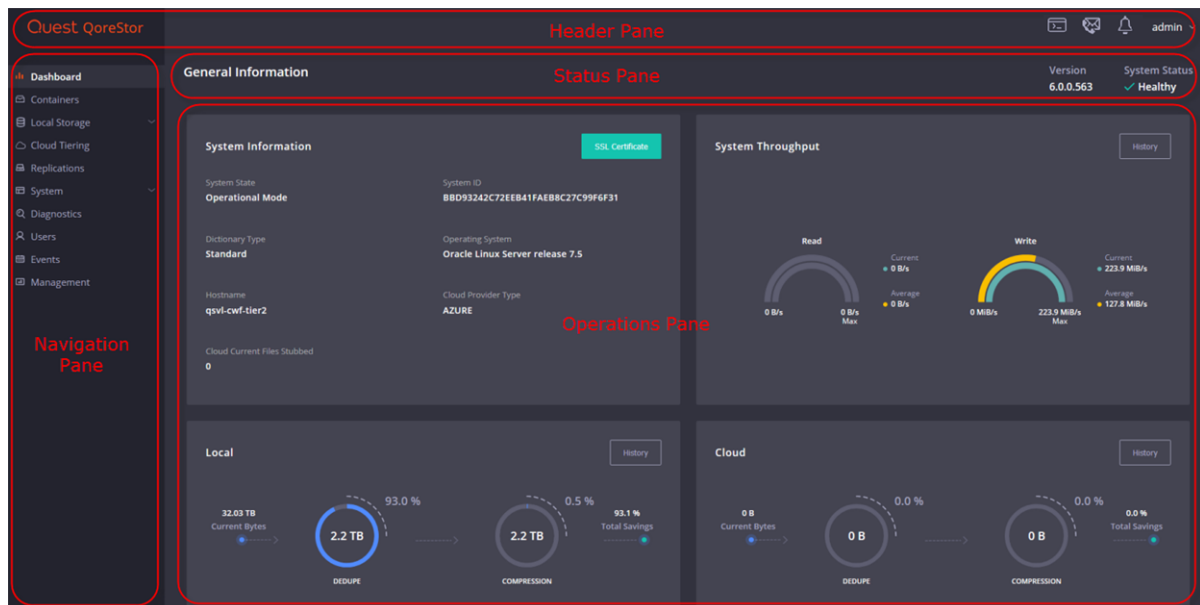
Quest QoreStor

Header Pane

admin

Dashboard
Containers
Local Storage
Cloud Tiering
Replications
System
Diagnostics
Users
Events
Management

Navigation Pane

General Information

Status Pane

Version
6.0.0.563

System Status
Healthy

System Information

SSL Certificate

System State
Operational Mode

System ID
BBD93242C72EEB41FAEB8C27C99F6F31

Dictionary Type
Standard

Operating System
Oracle Linux Server release 7.5

Hostname
qsvl-cwf-tier2

Cloud Provider Type
AZURE

Cloud Current Files Stubbed
0

Operations Pane

System Throughput

History

Read
Current
0 B/s
Average
0 B/s
0 B/s
0 B/s
Max

Write
Current
223.9 MiB/s
Average
127.8 MiB/s
0 MiB/s
223.9 MiB/s
Max

Local

History

32.03 TB
Current Bytes
93.0 %
2.2 TB
DEDUPE
0.5 %
2.2 TB
COMPRESSION
93.1 %
Total Savings

Cloud

History

0 B
Current Bytes
0.0 %
0 B
DEDUPE
0.0 %
0 B
COMPRESSION
0.0 %
Total Savings